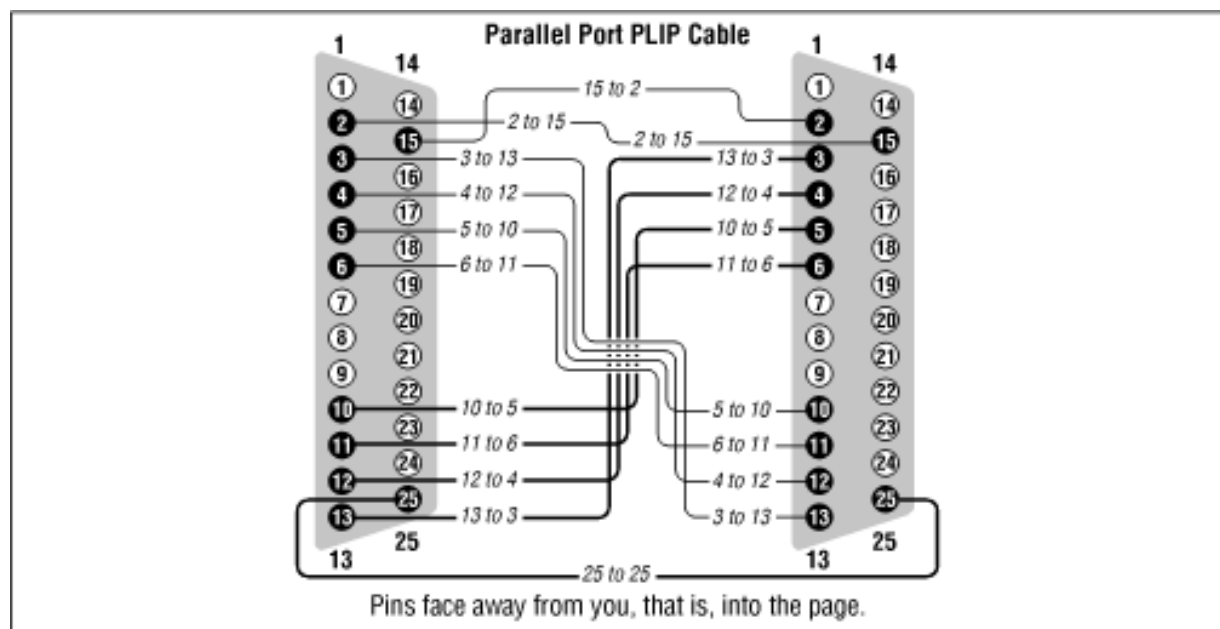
Parallel Port PLIP Cable

1 14 1 14

1 14 1 14
2 15 2 15
3 16 3 16
4 17 4 17
5 18 5 18
6 19 6 19
7 20 7 20
8 21 8 21
9 22 9 22
10 23 10 23
11 24 11 24
12 25 12 25
13 13

15 to 2
2 to 15
2 to 15
3 to 13
13 to 3
4 to 12
12 to 4
5 to 10
10 to 5
6 to 11
11 to 6
10 to 5
5 to 10
11 to 6
6 to 11
12 to 4
4 to 12
13 to 3
3 to 13

13 25 13 25

25 to 25

Pins face away from you, that is, into the page.